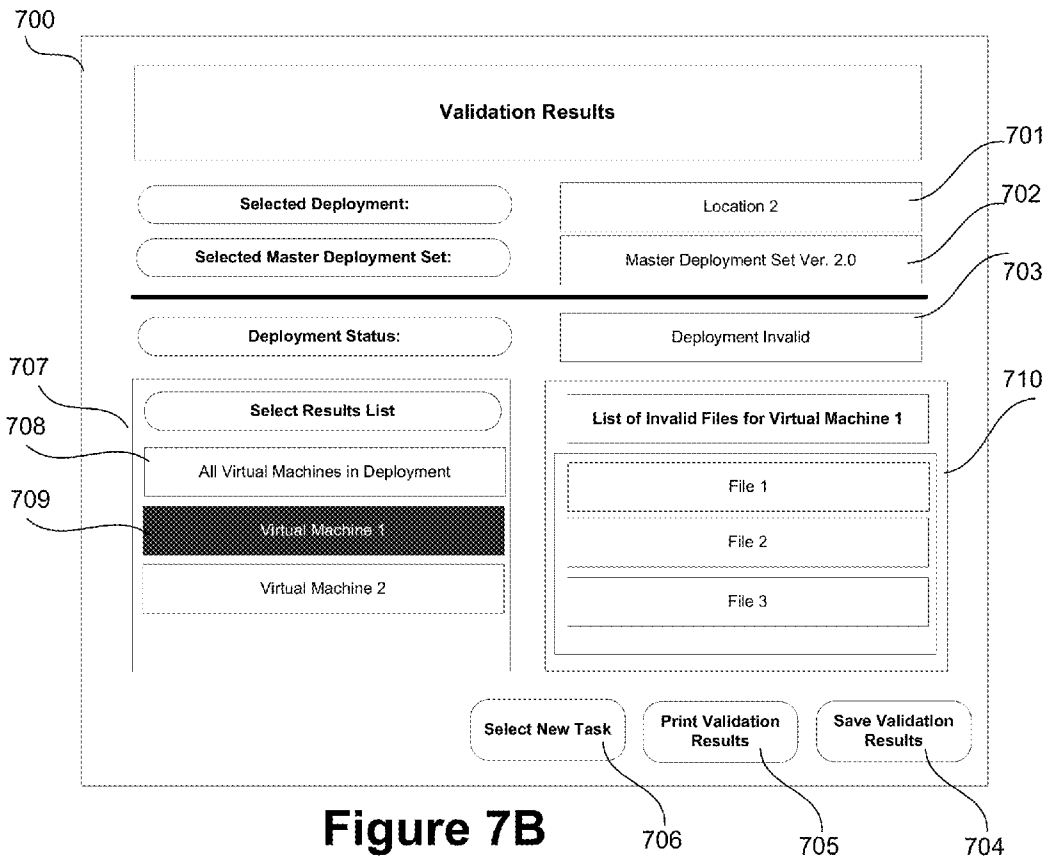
700

Validation Results

701

Selected Deployment:

Location 2

702

Selected Master Deployment Set:

Master Deployment Set Ver. 2.0

703

Deployment Status:

Deployment Invalid

707

Select Results List

708

All Virtual Machines in Deployment

709

Virtual Machine 1

Virtual Machine 2

710

List of Invalid Files for Virtual Machine 1

File 1

File 2

File 3

Select New Task

Print Validation Results

Save Validation Results

Figure 7B

706

705

704